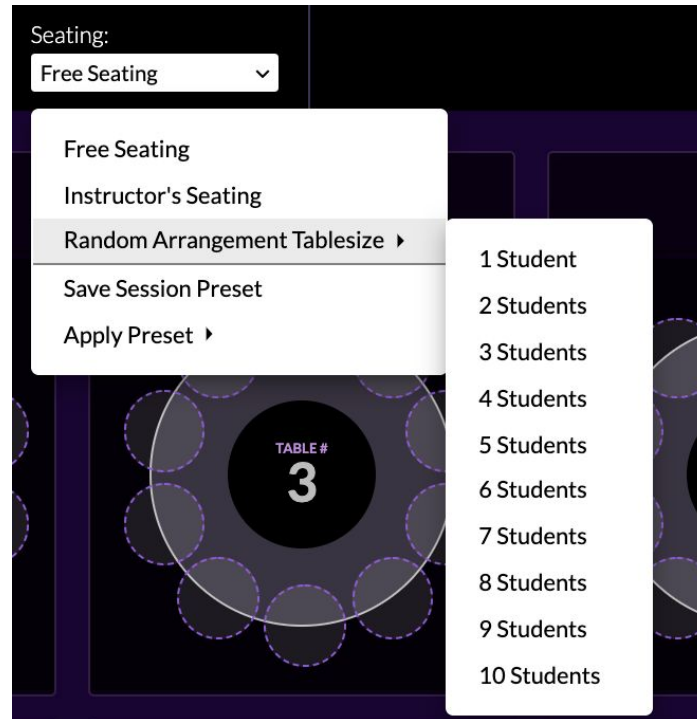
Seating:
Free Seating

Free Seating
Instructor's Seating
Random Arrangement Tablesize ▸
Save Session Preset
Apply Preset ▸

1 Student
2 Students
3 Students
4 Students
5 Students
6 Students
7 Students
8 Students
9 Students
10 Students

TABLE #
3